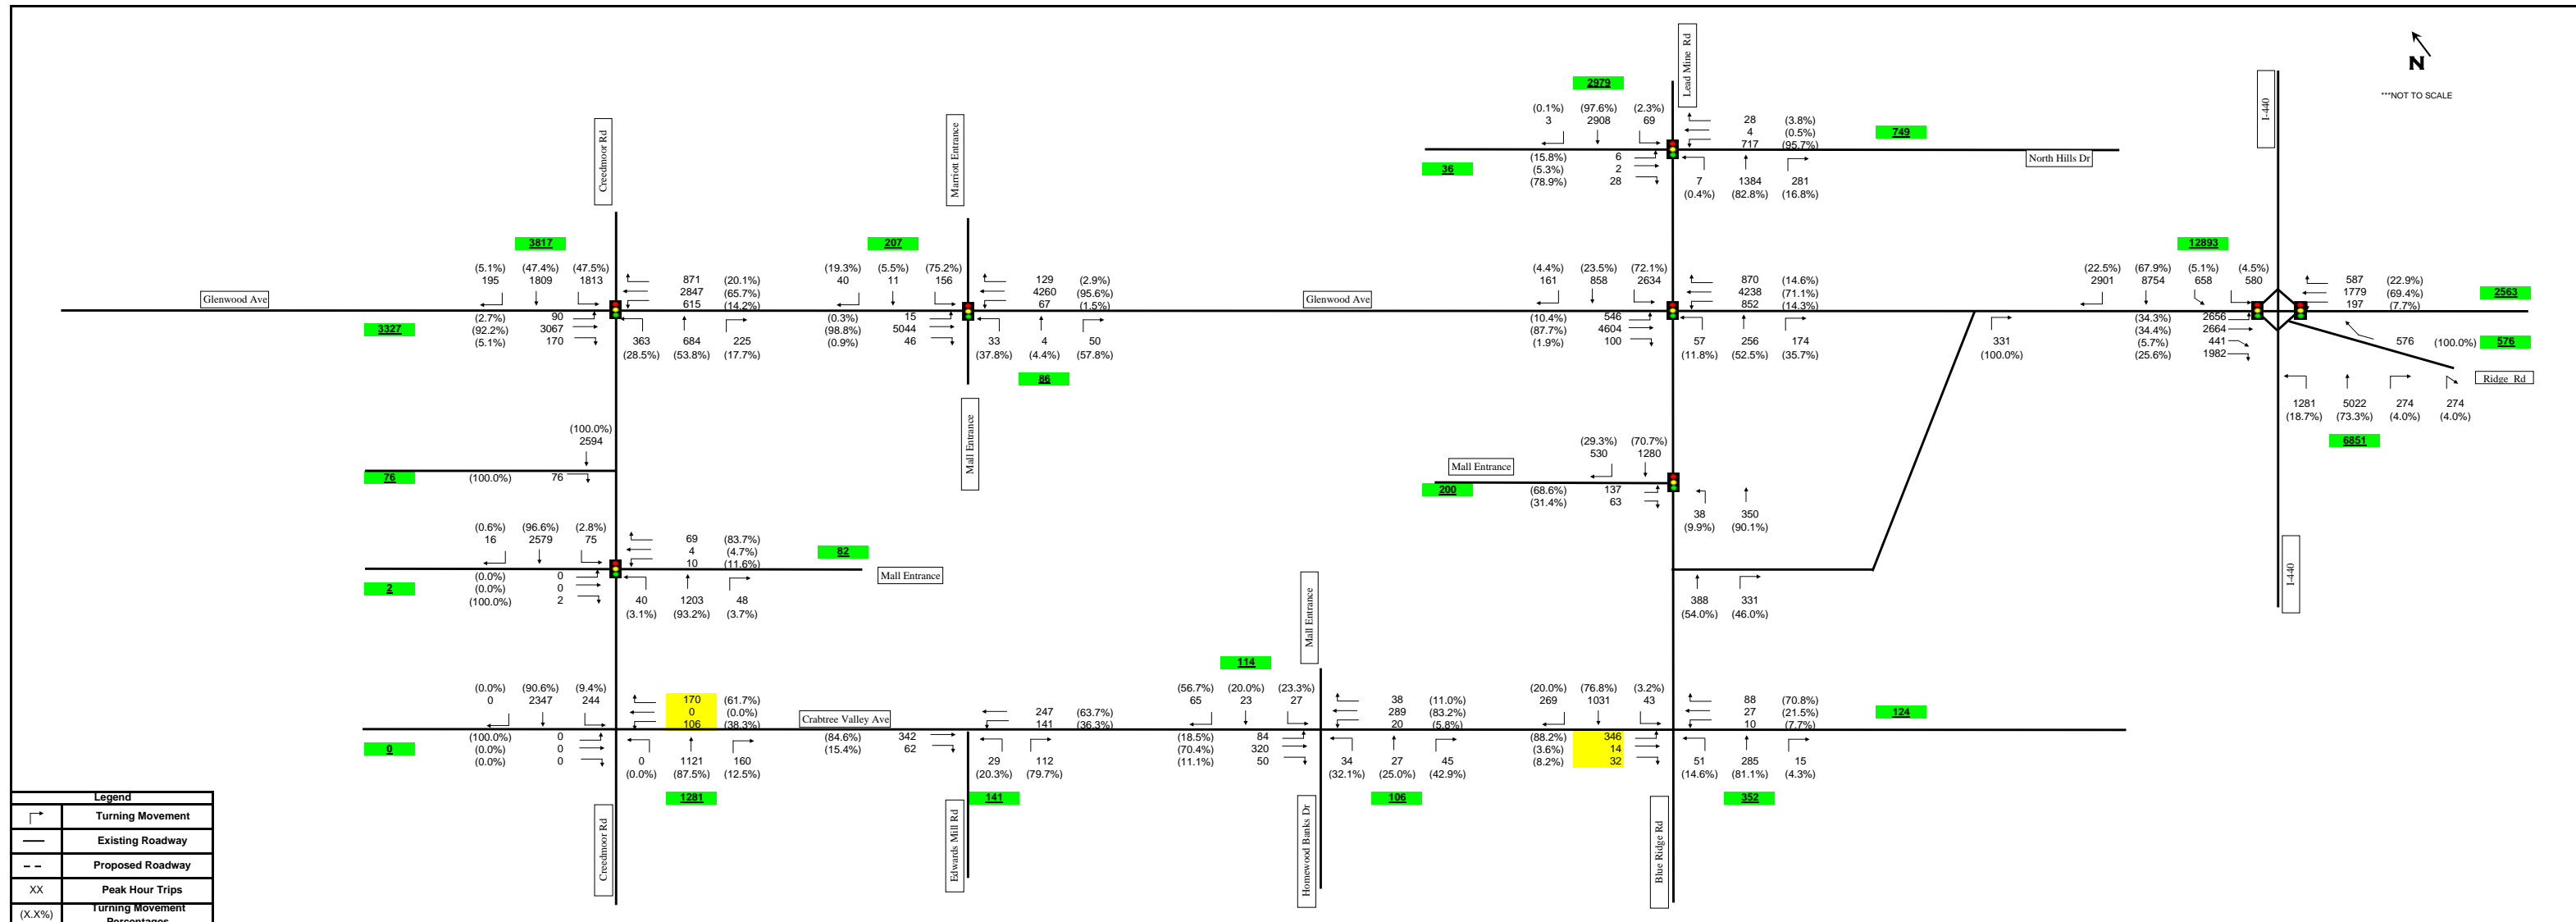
N
***NOT TO SCALE

Lead Mine Rd
2979
(0.1%) (97.6%) (2.3%)
3 2908 69
28 (3.8%)
4 (0.5%)
717 (95.7%)
749
North Hills Dr
36
(15.8%) 6
(5.3%) 2
(78.9%) 28
7 1384 281
(0.4%) (82.8%) (16.8%)

I-440

Creedmoor Rd
3817
(5.1%) (47.4%) (47.5%)
195 1809 1813
871 (20.1%)
2847 (65.7%)
615 (14.2%)
Glenwood Ave
3327
(2.7%) 90
(92.2%) 3067
(5.1%) 170
363 684 225
(28.5%) (53.8%) (17.7%)

Marriott Entrance
207
(19.3%) (5.5%) (75.2%)
40 11 156
129 (2.9%)
4260 (95.6%)
67 (1.5%)
(0.3%) 15
(98.8%) 5044
(0.9%) 46
33 4 50
(37.8%) (4.4%) (57.8%)
86

Glenwood Ave
(4.4%) (23.5%) (72.1%)
161 858 2634
870 (14.6%)
4238 (71.1%)
852 (14.3%)
(10.4%) 546
(87.7%) 4604
(1.9%) 100
57 256 174
(11.8%) (52.5%) (35.7%)

331
(100.0%)

12893
(22.5%) (67.9%) (5.1%) (4.5%)
2901 8754 658 580
587 (22.9%)
1779 (69.4%)
197 (7.7%)
2563
(34.3%) 2656
(34.4%) 2664
(5.7%) 441
(25.6%) 1982
576 (100.0%)
576
Ridge Rd
1281 5022 274 274
(18.7%) (73.3%) (4.0%) (4.0%)
6851

Mall Entrance
(100.0%)
2594
76
(100.0%) 76

(29.3%) (70.7%)
530 1280
Mall Entrance
200
(68.6%) 137
(31.4%) 63
38 350
(9.9%) (90.1%)

(0.6%) (96.6%) (2.8%)
16 2579 75
69 (83.7%)
4 (4.7%)
10 (11.6%)
82
Mall Entrance
2
(0.0%) 0
(0.0%) 0
(100.0%) 2
40 1203 48
(3.1%) (93.2%) (3.7%)

388 331
(54.0%) (46.0%)

I-440

Mall Entrance
114

(0.0%) (90.6%) (9.4%)
0 2347 244
170 (61.7%)
0 (0.0%)
106 (38.3%)
Crabtree Valley Ave
0
(100.0%) 0
(0.0%) 0
(0.0%) 0
0 1121 160
(0.0%) (87.5%) (12.5%)
1281

(84.6%) 342
(15.4%) 62
247 (63.7%)
141 (36.3%)
29 112
(20.3%) (79.7%)
141

(56.7%) (20.0%) (23.3%)
65 23 27
38 (11.0%)
289 (83.2%)
20 (5.8%)
(18.5%) 84
(70.4%) 320
(11.1%) 50
34 27 45
(32.1%) (25.0%) (42.9%)
106

(20.0%) (76.8%) (3.2%)
269 1031 43
88 (70.8%)
27 (21.5%)
10 (7.7%)
124
(88.2%) 346
(3.6%) 14
(8.2%) 32
51 285 15
(14.6%) (81.1%) (4.3%)
352

Creedmoor Rd
Edwards Mill Rd
Homewood Banks Dr
Blue Ridge Rd

| Legend | |
|---|---|
| | Turning Movement |
| | Existing Roadway |
| | Proposed Roadway |
| XX | Peak Hour Trips |
| (X.X%) | Turning Movement Percentages |